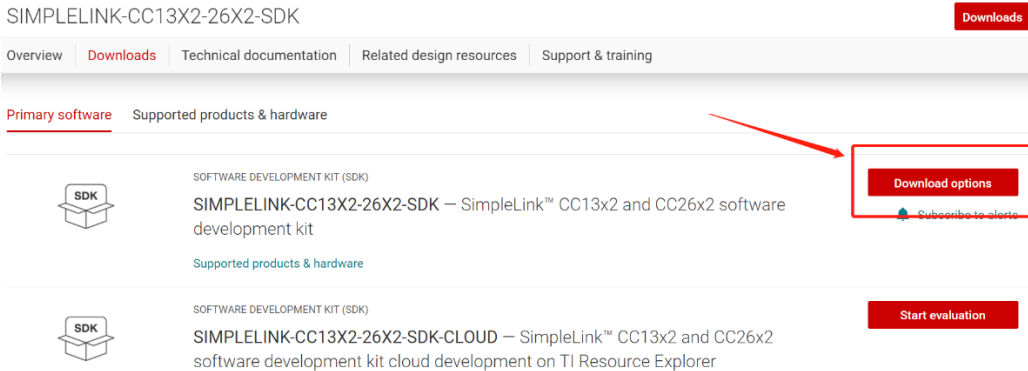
SIMPLELINK-CC13X2-26X2-SDK

Downloads

Overview | Downloads | Technical documentation | Related design resources | Support & training

Primary software | Supported products & hardware

SDK

SOFTWARE DEVELOPMENT KIT (SDK)

SIMPLELINK-CC13X2-26X2-SDK — SimpleLink™ CC13x2 and CC26x2 software development kit

Supported products & hardware

Download options

Subscribe to alerts

SDK

SOFTWARE DEVELOPMENT KIT (SDK)

SIMPLELINK-CC13X2-26X2-SDK-CLOUD — SimpleLink™ CC13x2 and CC26x2 software development kit cloud development on TI Resource Explorer

Start evaluation